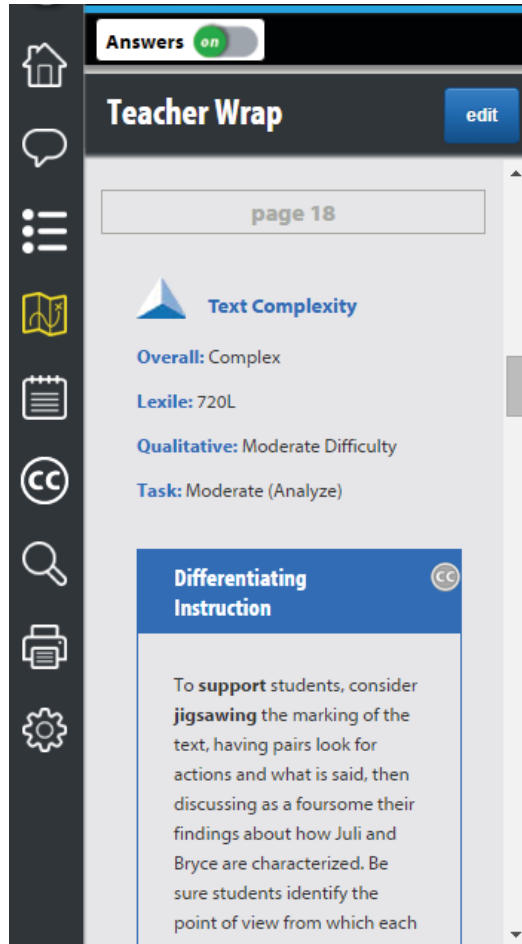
Answers on

Teacher Wrap

edit

page 18

Text Complexity

Overall: Complex

Lexile: 720L

Qualitative: Moderate Difficulty

Task: Moderate (Analyze)

Differentiating Instruction

To support students, consider jigsawing the marking of the text, having pairs look for actions and what is said, then discussing as a foursome their findings about how Juli and Bryce are characterized. Be sure students identify the point of view from which each